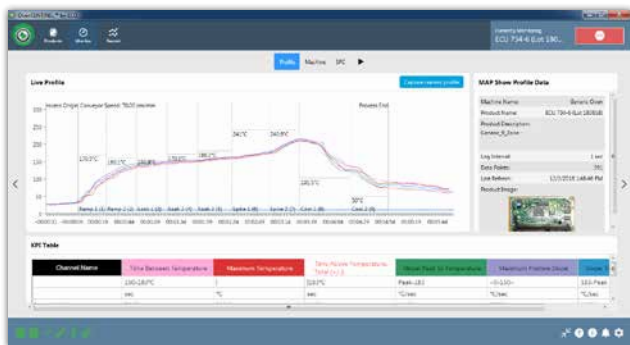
OvenCONTROL Pro 2.0

Products Monitor Reports

Currently Monitoring
ECU 734-6 (Lot 180...

Profile Machine SPC ▶

Live Profile

Capture current profile

Process Origin: Conveyor Speed: 76.00 cm/min

Process End

300

250

200

150

100

50

0

170.0°C

180.0°C

180.8°C

170.0°C

180.1°C

240°C

240.8°C

240.5°C

50°C

Ramp 1 (1) Ramp 2 (2) Soak 1 (3) Soak 2 (4) Soak 3 (5) Spike 1 (6) Spike 2 (7) Cool 1 (8) Cool 2 (9)

MAP Show Profile Data

| Machine Name: | Generic Oven |
|---|---|
| Product Name: | ECU 734-6 (Lot 180918) |
| Product Description: | Generic_8_Zone |
| Log Interval: | 1 sec |
| Data Points: | 391 |
| Last Reflow: | 12/3/2018 1:48:46 PM |
| Product Image: | |

KPI Table

| Channel Name | Time Between Temperature | Maximum Temperature | Time Above Temperature Total (>1) | Slope Peak to Temperature | Maximum Positive Slope | Slope R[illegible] |
|---|---|---|---|---|---|---|
| | 150-183°C | | 183°C | Peak-183 | 0-150 | 183-Peak |
| | sec | °C | sec | °C/sec | °C/sec | °C/sec |